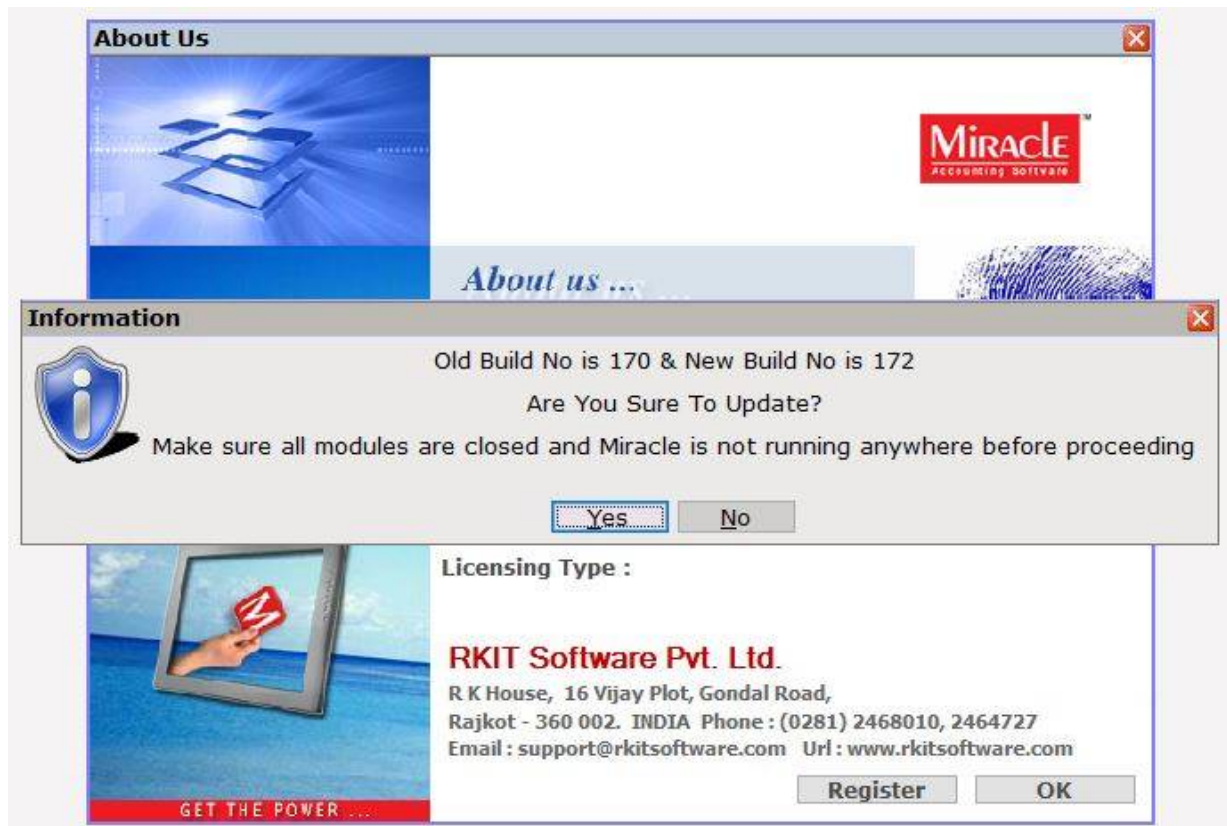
About Us

MIRACLE™
Accounting Software

About us ...

Information

Old Build No is 170 & New Build No is 172

Are You Sure To Update?

Make sure all modules are closed and Miracle is not running anywhere before proceeding

Yes No

Licensing Type :

RKIT Software Pvt. Ltd.

R K House, 16 Vijay Plot, Gondal Road,
Rajkot - 360 002. INDIA Phone : (0281) 2468010, 2464727
Email : support@rkitsoftware.com Url : www.rkitsoftware.com

Register OK

GET THE POWER ...